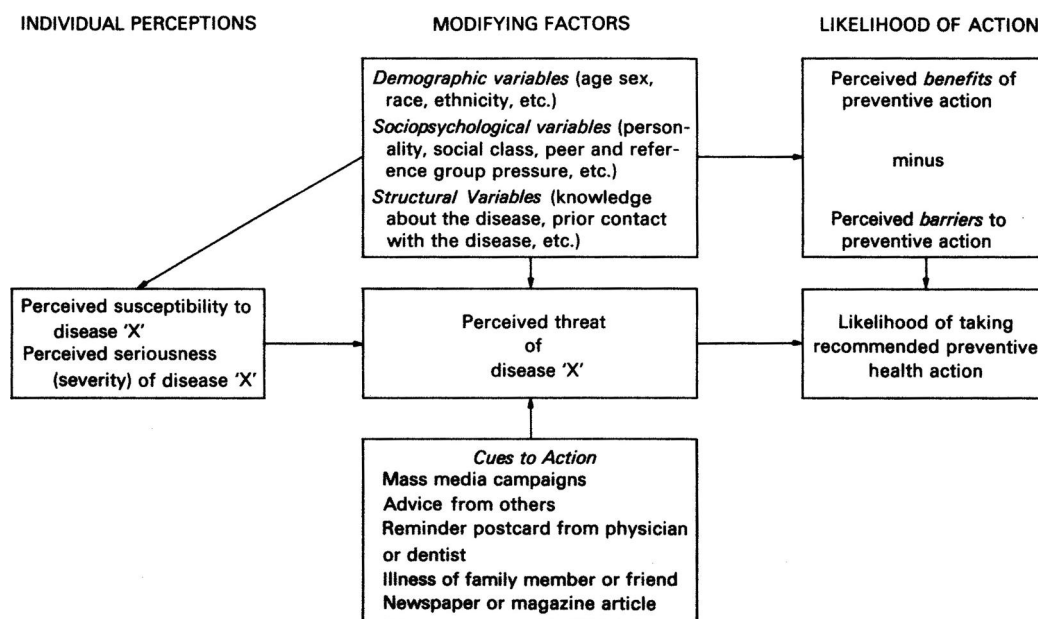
INDIVIDUAL PERCEPTIONS

MODIFYING FACTORS

LIKELIHOOD OF ACTION

Demographic variables (age sex, race, ethnicity, etc.)
Sociopsychological variables (personality, social class, peer and reference group pressure, etc.)
Structural Variables (knowledge about the disease, prior contact with the disease, etc.)

Perceived benefits of preventive action

minus

Perceived barriers to preventive action

Perceived susceptibility to disease 'X'
Perceived seriousness (severity) of disease 'X'

Perceived threat of disease 'X'

Likelihood of taking recommended preventive health action

Cues to Action
Mass media campaigns
Advice from others
Reminder postcard from physician or dentist
Illness of family member or friend
Newspaper or magazine article